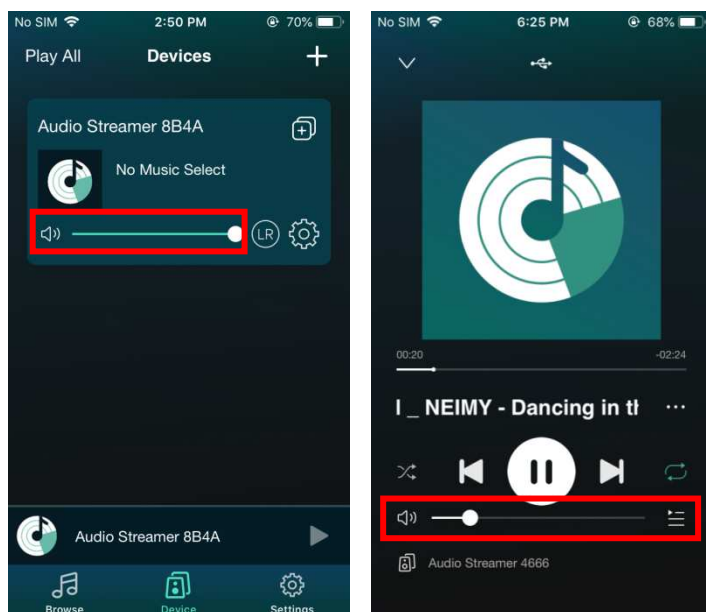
No SIM 2:50 PM 70%

Play All Devices +

Audio Streamer 8B4A

No Music Select

LR

Audio Streamer 8B4A

Browse Device Settings

No SIM 6:25 PM 68%

00:20 -02:24

I _ NEIMY - Dancing in tl ···

Audio Streamer 4666